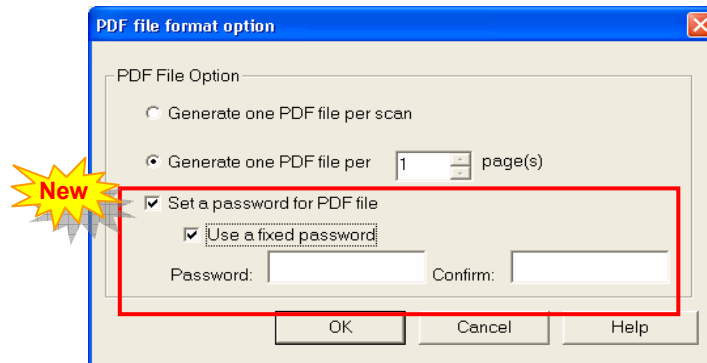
PDF file format option

PDF File Option

Generate one PDF file per scan

Generate one PDF file per 1 page(s)

New

Set a password for PDF file

Use a fixed password

Password: Confirm:

OK Cancel Help